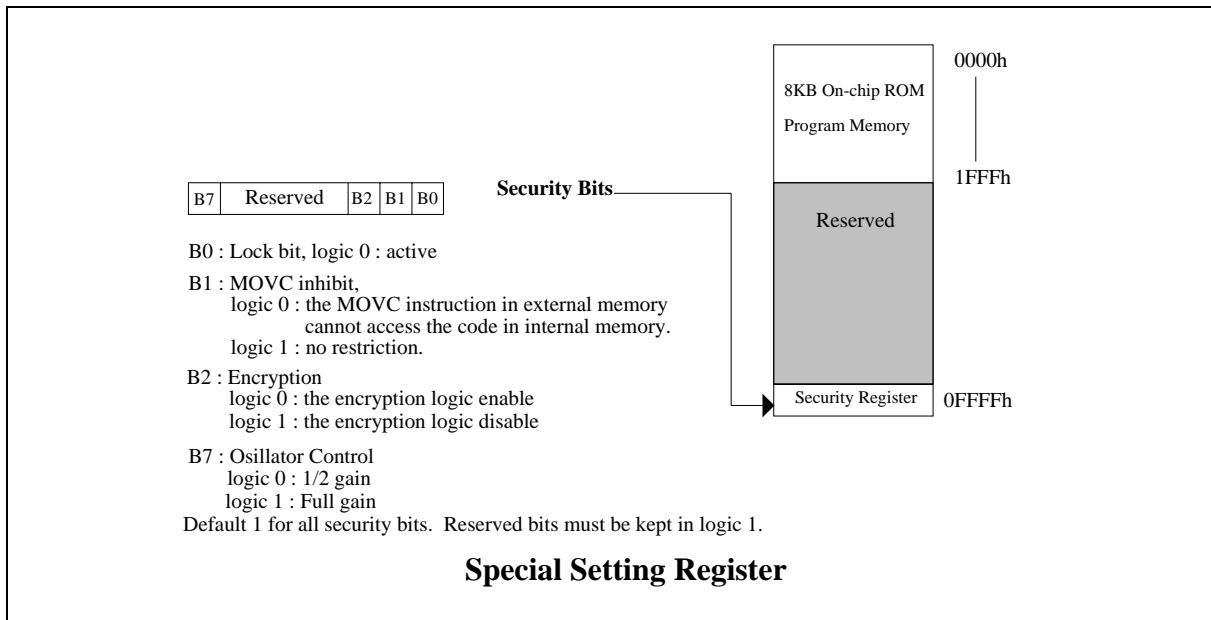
| B7 | Reserved | B2 | B1 | B0 |
|---|---|---|---|---|

Security Bits

8KB On-chip ROM

Program Memory

0000h

1FFFh

Reserved

Security Register

0FFFFh

B0 : Lock bit, logic 0 : active

B1 : MOVC inhibit,
logic 0 : the MOVC instruction in external memory cannot access the code in internal memory.
logic 1 : no restriction.

B2 : Encryption
logic 0 : the encryption logic enable
logic 1 : the encryption logic disable

B7 : Osillator Control
logic 0 : 1/2 gain
logic 1 : Full gain
Default 1 for all security bits. Reserved bits must be kept in logic 1.

Special Setting Register